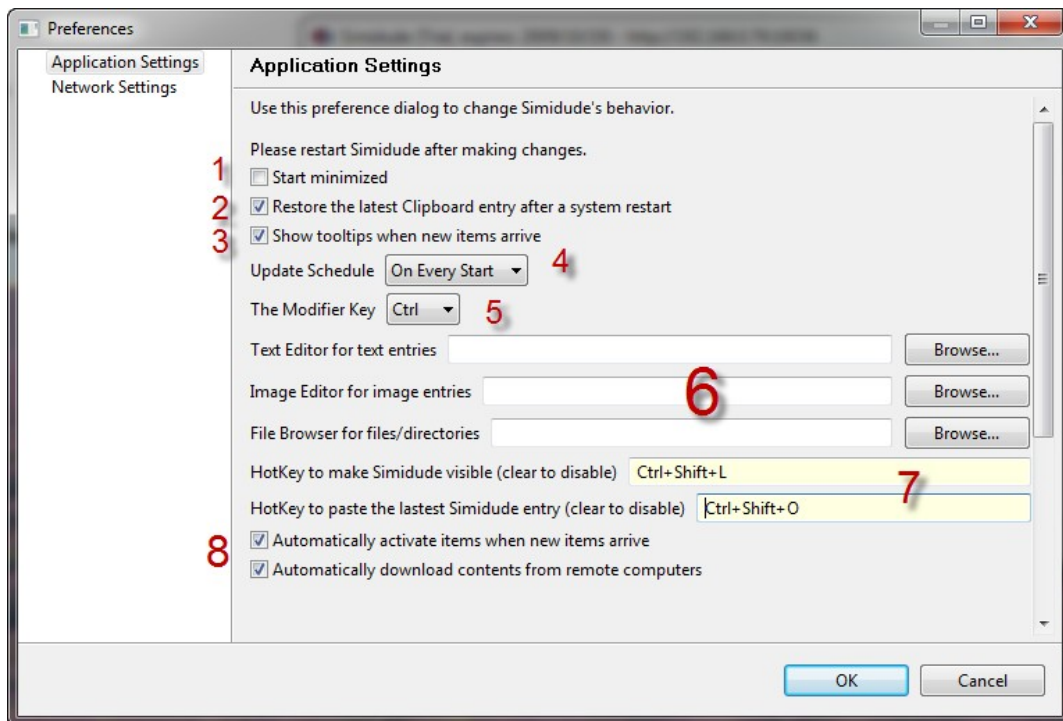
Preferences

Application Settings
Network Settings

Application Settings

Use this preference dialog to change Simidude's behavior.

Please restart Simidude after making changes.

1 Start minimized
2 Restore the latest Clipboard entry after a system restart
3 Show tooltips when new items arrive
Update Schedule On Every Start 4
The Modifier Key Ctrl 5
Text Editor for text entries Browse...
Image Editor for image entries 6 Browse...
File Browser for files/directories Browse...
HotKey to make Simidude visible (clear to disable) Ctrl+Shift+L
HotKey to paste the lastest Simidude entry (clear to disable) Ctrl+Shift+O 7
8 Automatically activate items when new items arrive
Automatically download contents from remote computers

OK Cancel